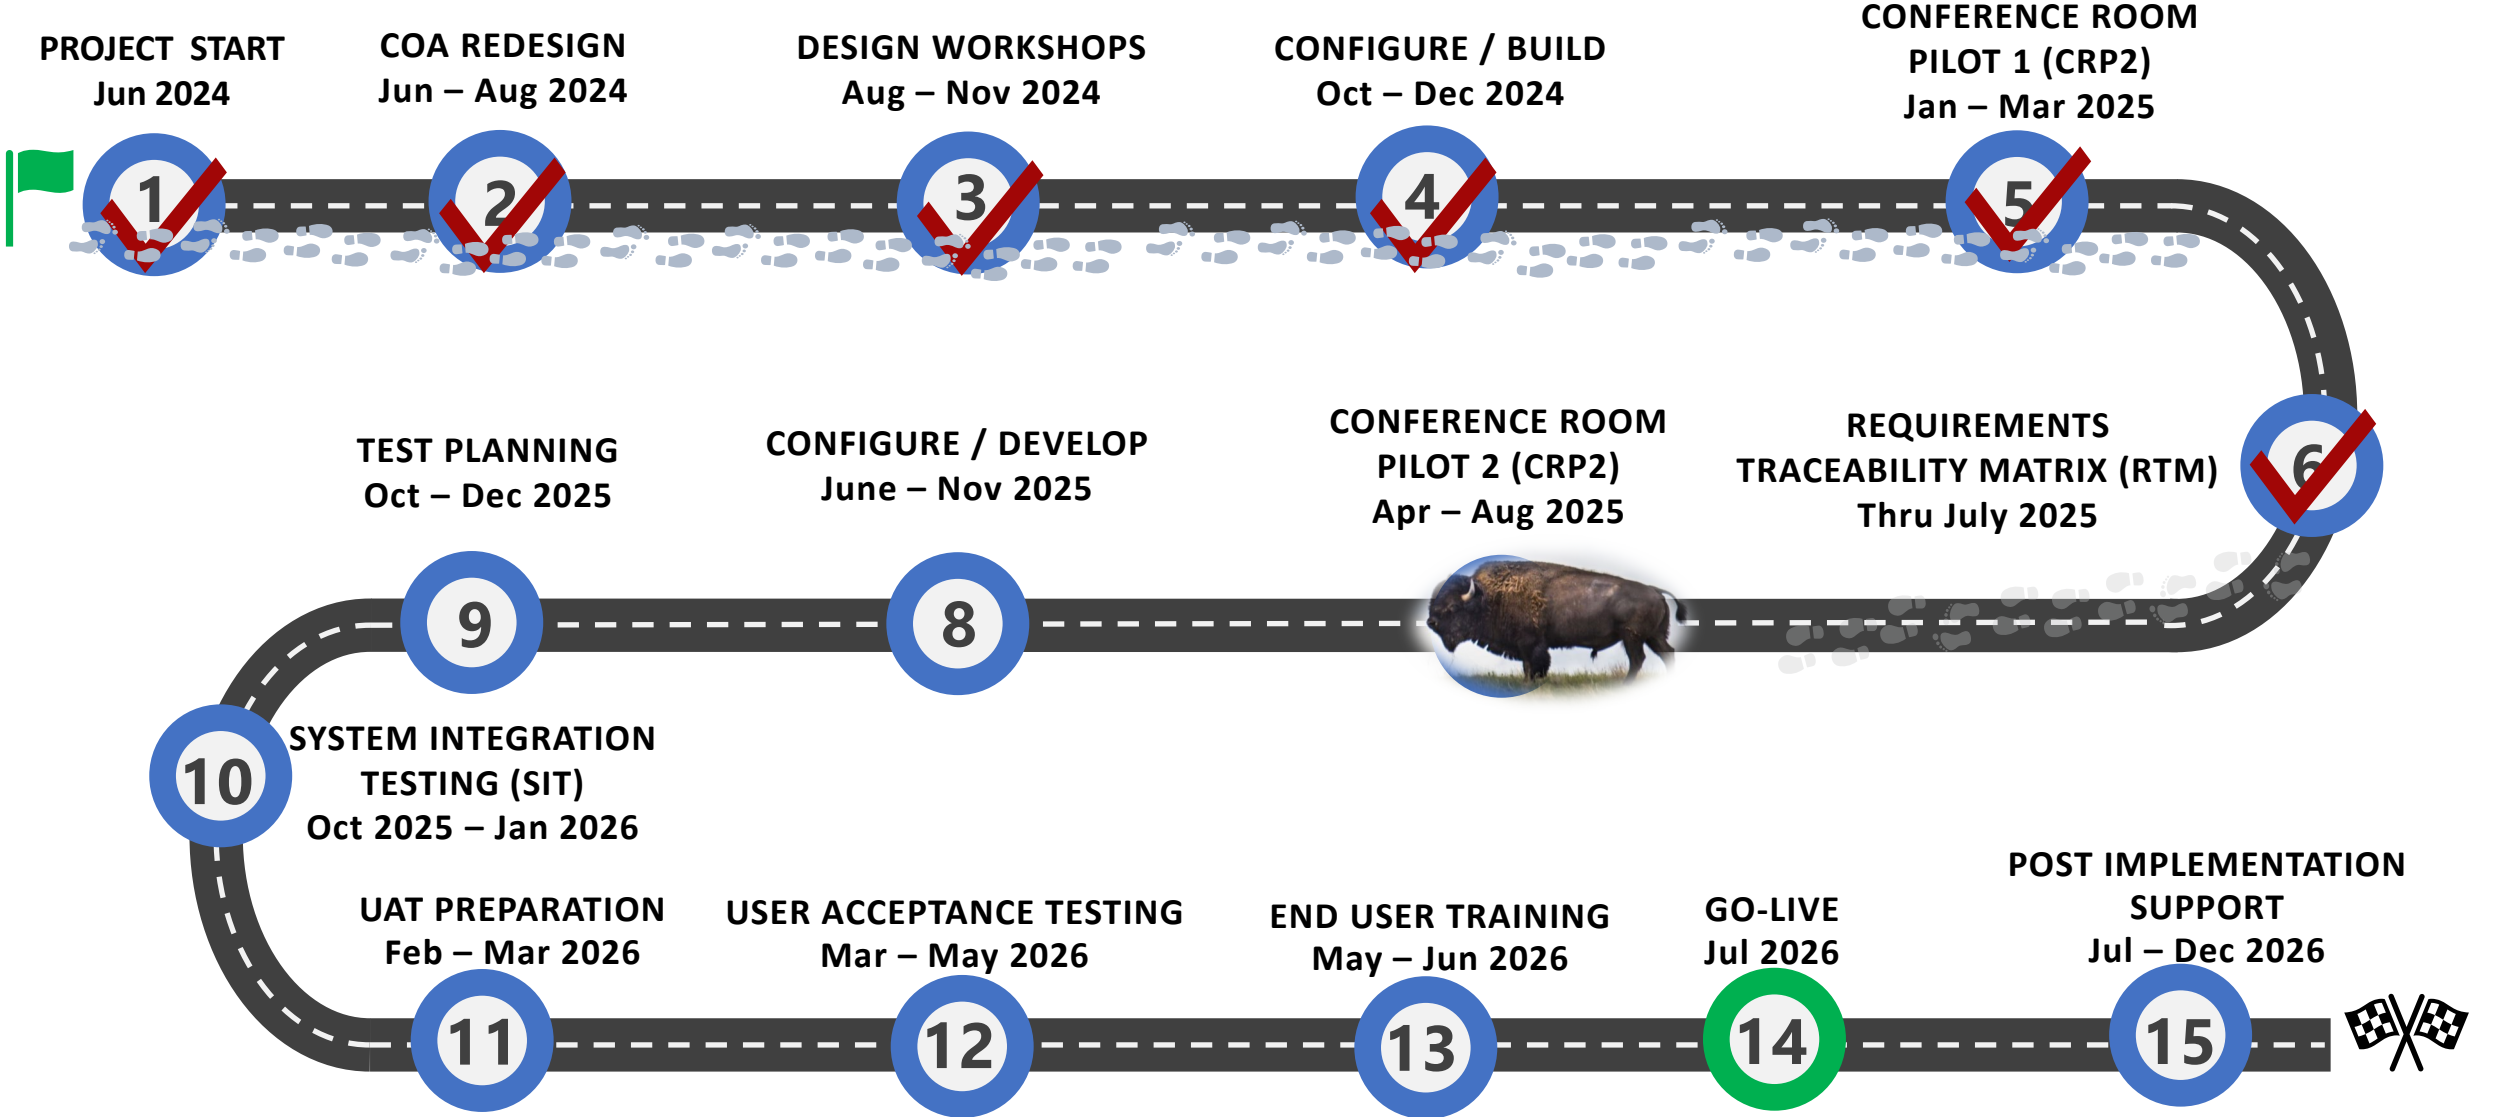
PROJECT START
Jun 2024

1

COA REDESIGN
Jun – Aug 2024

2

DESIGN WORKSHOPS
Aug – Nov 2024

3

CONFIGURE / BUILD
Oct – Dec 2024

4

CONFERENCE ROOM PILOT 1 (CRP2)
Jan – Mar 2025

5

REQUIREMENTS TRACEABILITY MATRIX (RTM)
Thru July 2025

6

CONFERENCE ROOM PILOT 2 (CRP2)
Apr – Aug 2025

CONFIGURE / DEVELOP
June – Nov 2025

8

TEST PLANNING
Oct – Dec 2025

9

10

SYSTEM INTEGRATION TESTING (SIT)
Oct 2025 – Jan 2026

UAT PREPARATION
Feb – Mar 2026

11

USER ACCEPTANCE TESTING
Mar – May 2026

12

END USER TRAINING
May – Jun 2026

13

GO-LIVE
Jul 2026

14

POST IMPLEMENTATION SUPPORT
Jul – Dec 2026

15